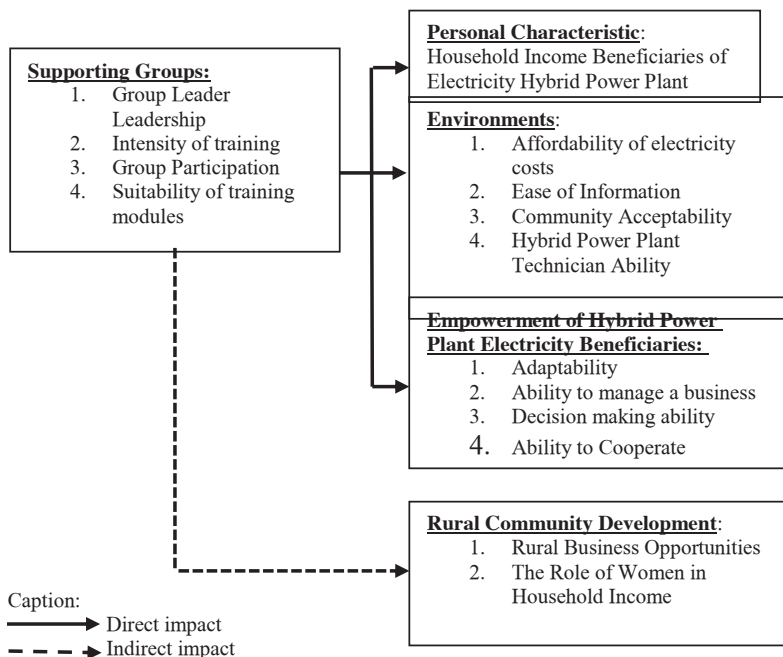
Supporting Groups:
1. Group Leader Leadership
2. Intensity of training
3. Group Participation
4. Suitability of training modules

Personal Characteristic:
Household Income Beneficiaries of Electricity Hybrid Power Plant

Environments:
1. Affordability of electricity costs
2. Ease of Information
3. Community Acceptability
4. Hybrid Power Plant Technician Ability

Empowerment of Hybrid Power Plant Electricity Beneficiaries:
1. Adaptability
2. Ability to manage a business
3. Decision making ability
4. Ability to Cooperate

Rural Community Development:
1. Rural Business Opportunities
2. The Role of Women in Household Income

Caption:
Direct impact
Indirect impact